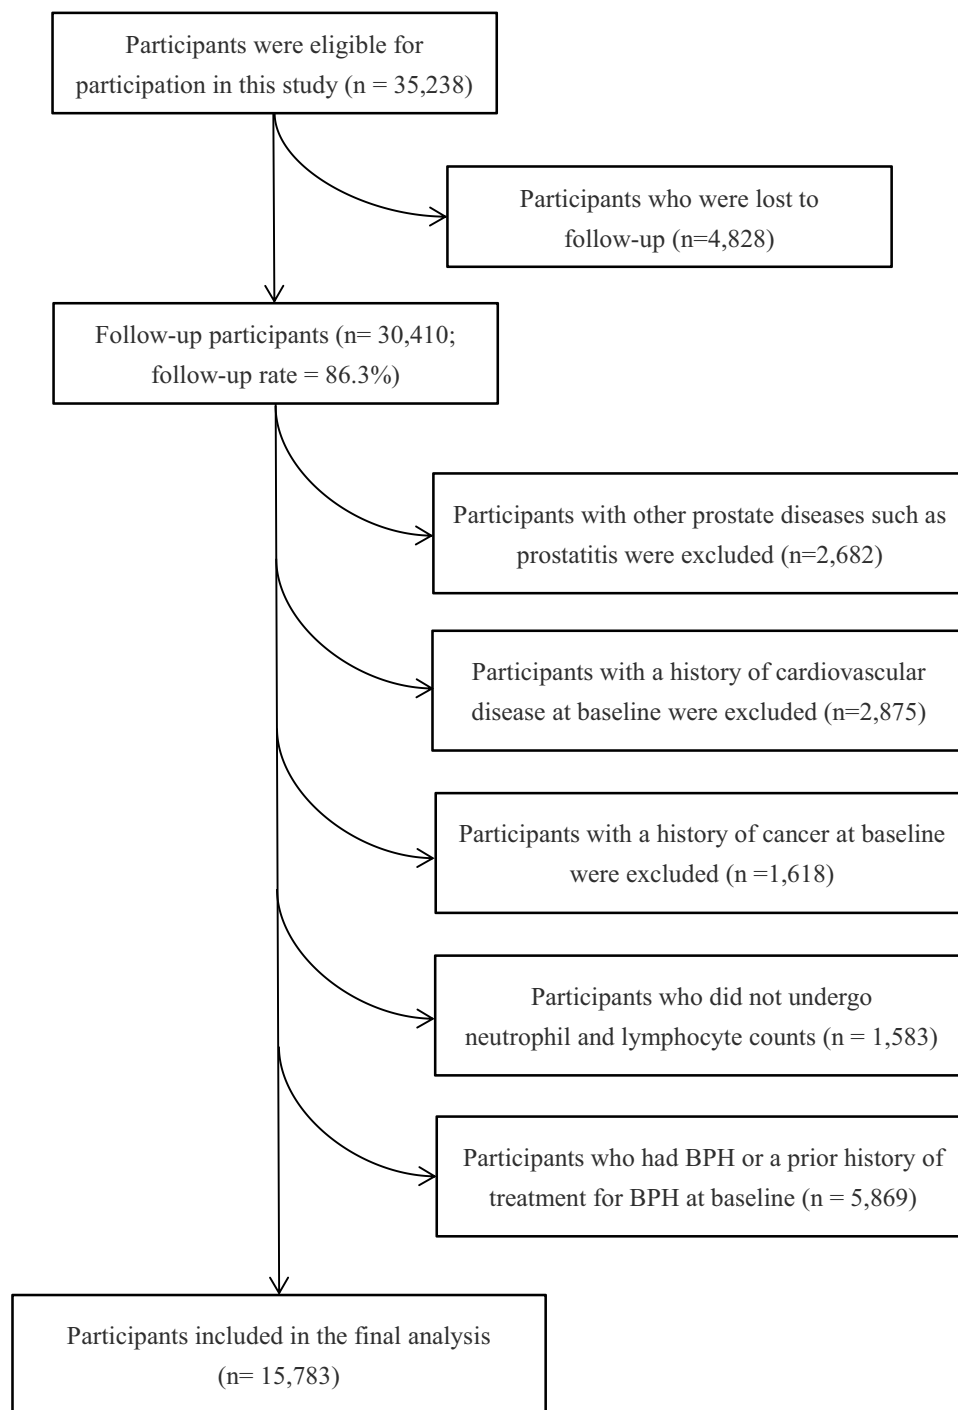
Participants were eligible for participation in this study (n = 35,238)

Participants who were lost to follow-up (n=4,828)

Follow-up participants (n= 30,410; follow-up rate = 86.3%)

Participants with other prostate diseases such as prostatitis were excluded (n=2,682)

Participants with a history of cardiovascular disease at baseline were excluded (n=2,875)

Participants with a history of cancer at baseline were excluded (n =1,618)

Participants who did not undergo neutrophil and lymphocyte counts (n = 1,583)

Participants who had BPH or a prior history of treatment for BPH at baseline (n = 5,869)

Participants included in the final analysis (n= 15,783)